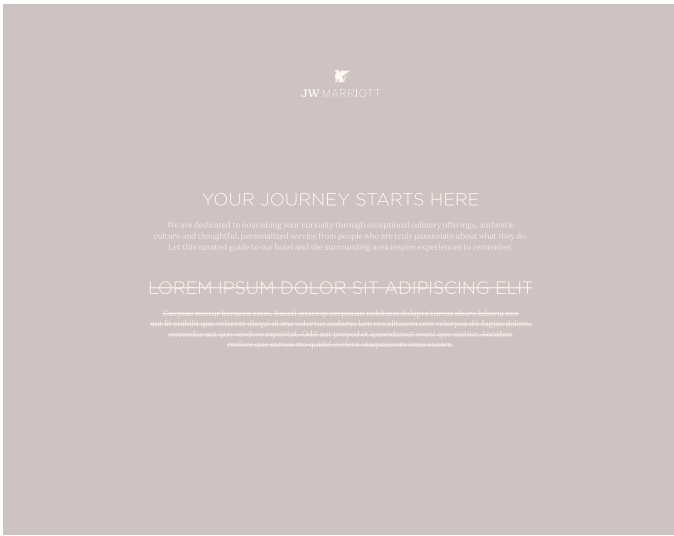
JW MARRIOTT

YOUR JOURNEY STARTS HERE

We are dedicated to nourishing your curiosity through exceptional culinary offerings, authentic culture and thoughtful, personalized service from people who are truly passionate about what they do. Let this curated guide to our hotel and the surrounding area inspire experiences to remember.

LOREM IPSUM DOLOR SIT ADIPISCING ELIT

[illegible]